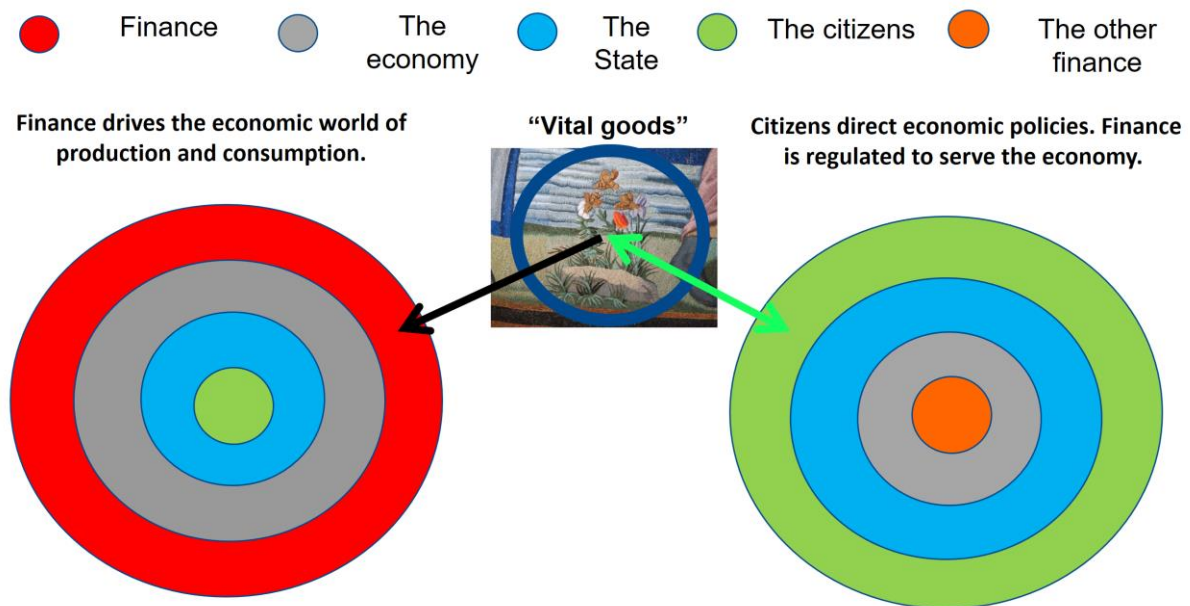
Finance
The economy
The State
The citizens
The other finance

Finance drives the economic world of production and consumption.

"Vital goods"

Citizens direct economic policies. Finance is regulated to serve the economy.